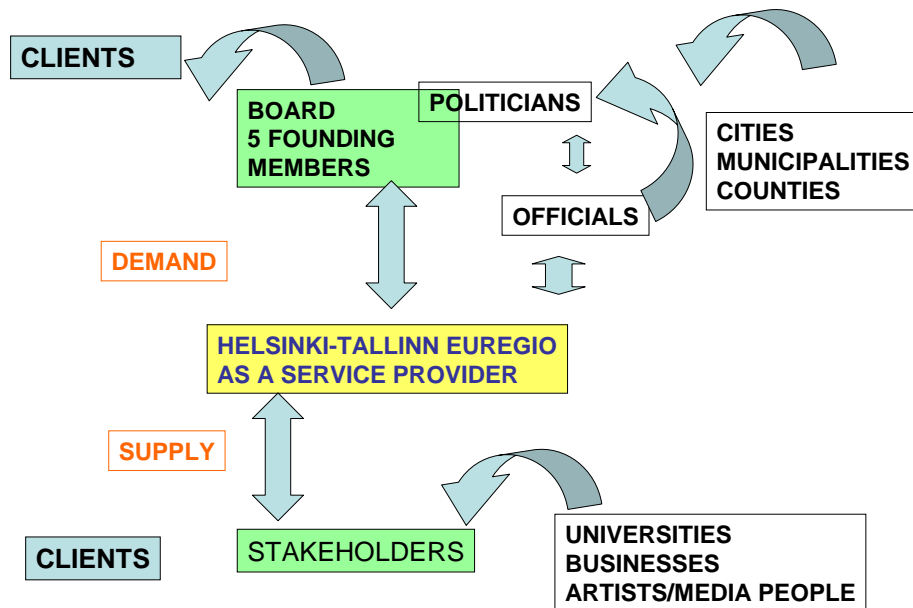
CLIENTS

BOARD
5 FOUNDING
MEMBERS

POLITICIANS

CITIES
MUNICIPALITIES
COUNTIES

OFFICIALS

DEMAND

HELSINKI-TALLINN EUREGIO
AS A SERVICE PROVIDER

SUPPLY

CLIENTS

STAKEHOLDERS

UNIVERSITIES
BUSINESSES
ARTISTS/MEDIA PEOPLE